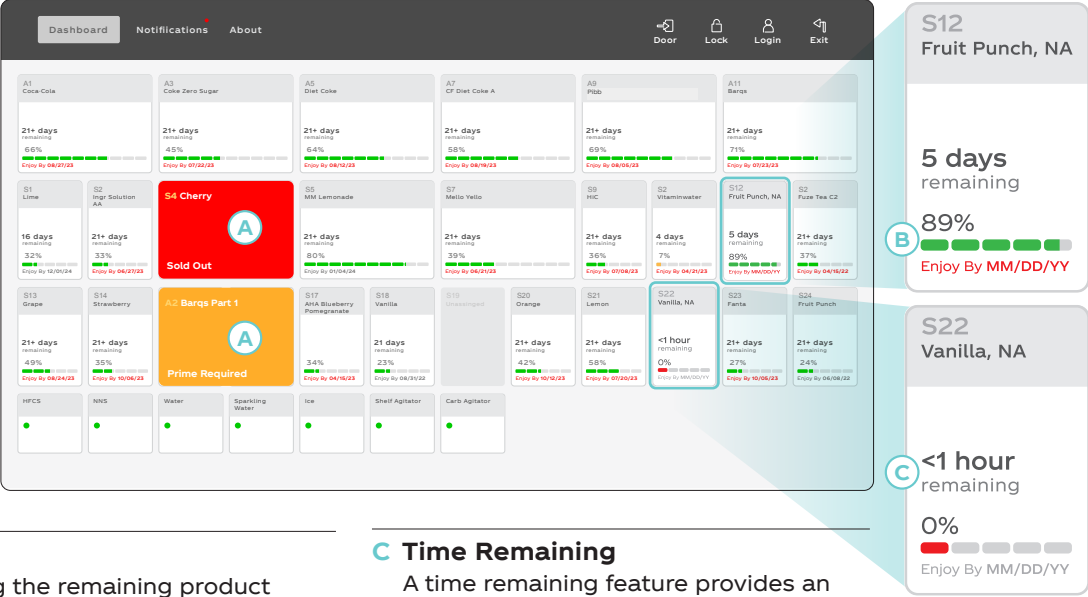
Dashboard Notifications About

Door Lock Login Exit

A1 Coca-Cola
21+ days remaining
66%
Enjoy By 08/27/23

A3 Coke Zero Sugar
21+ days remaining
45%
Enjoy By 07/22/23

A5 Diet Coke
21+ days remaining
64%
Enjoy By 08/12/23

A7 CF Diet Coke A
21+ days remaining
58%
Enjoy By 08/19/23

A9 Pibb
21+ days remaining
69%
Enjoy By 08/05/23

A11 Barqs
21+ days remaining
71%
Enjoy By 07/23/23

S1 Lime
16 days remaining
32%
Enjoy By 12/01/24

S2 Ingr Solution AA
21+ days remaining
33%
Enjoy By 06/27/23

S4 Cherry
A
Sold Out

S5 MM Lemonade
21+ days remaining
80%
Enjoy By 01/04/24

S7 Mello Yello
21+ days remaining
39%
Enjoy By 06/21/23

S9 HIC
21+ days remaining
36%
Enjoy By 07/08/23

S2 Vitaminwater
4 days remaining
7%
Enjoy By 04/21/23

S12 Fruit Punch, NA
5 days remaining
89%
Enjoy By MM/DD/YY

S2 Fuze Tea C2
21+ days remaining
37%
Enjoy By 04/16/22

S13 Grape
21+ days remaining
49%
Enjoy By 08/24/23

S14 Strawberry
21+ days remaining
35%
Enjoy By 10/06/23

A2 Barqs Part 1
A
Prime Required

S17 AHA Blueberry Pomegranate
34%
Enjoy By 04/16/23

S18 Vanilla
21 days remaining
23%
Enjoy By 08/31/22

S19 Unassigned

S20 Orange
21+ days remaining
42%
Enjoy By 10/12/23

S21 Lemon
21+ days remaining
58%
Enjoy By 07/20/23

S22 Vanilla, NA
<1 hour remaining
0%
Enjoy By MM/DD/YY

S23 Fanta
21+ days remaining
27%
Enjoy By 10/05/23

S24 Fruit Punch
21+ days remaining
24%
Enjoy By 06/06/22

HFCS NNS Water Sparkling Water Ice Shelf Agitator Carb Agitator

S12
Fruit Punch, NA
5 days
remaining
89%
B
Enjoy By MM/DD/YY

S22
Vanilla, NA
C
<1 hour
remaining
0%
Enjoy By MM/DD/YY

g the remaining product

C Time Remaining
A time remaining feature provides an